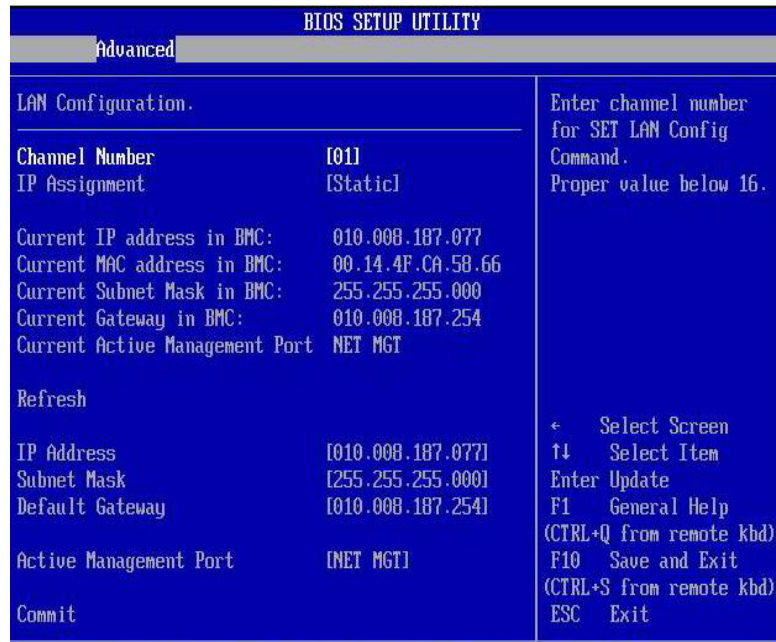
BIOS SETUP UTILITY

Advanced

LAN Configuration.

| | |
|---|---|
| Channel Number | [01] |
| IP Assignment | [Static] |
| Current IP address in BMC: | 010.008.187.077 |
| Current MAC address in BMC: | 00.14.4F.CA.58.66 |
| Current Subnet Mask in BMC: | 255.255.255.000 |
| Current Gateway in BMC: | 010.008.187.254 |
| Current Active Management Port | NET MGT |
| Refresh | |
| IP Address | [010.008.187.077] |
| Subnet Mask | [255.255.255.000] |
| Default Gateway | [010.008.187.254] |
| Active Management Port | [NET MGT] |
| Commit | |

Enter channel number for SET LAN Config Command.
Proper value below 16.

← Select Screen
↑↓ Select Item
Enter Update
F1 General Help
(CTRL+Q from remote kbd)
F10 Save and Exit
(CTRL+S from remote kbd)
ESC Exit